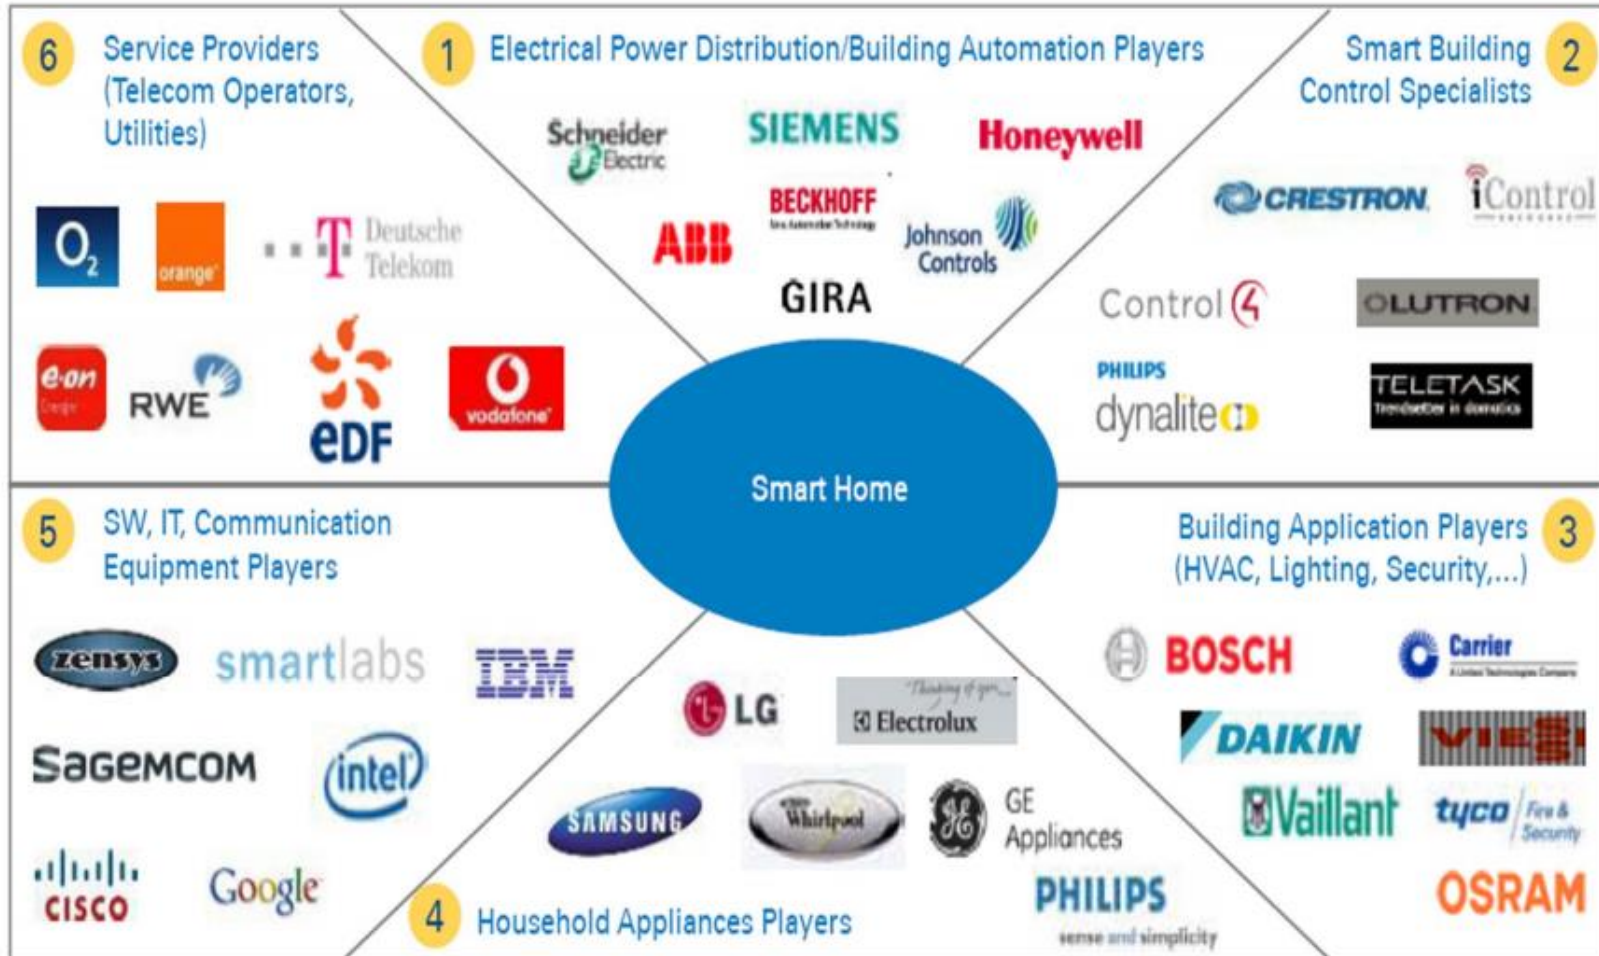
6 Service Providers (Telecom Operators, Utilities)

$O_2$

orange

Deutsche Telekom

e·on

RWE

eDF

vodafone

1 Electrical Power Distribution/Building Automation Players

Schneider Electric

SIEMENS

Honeywell

BECKHOFF

ABB

Johnson Controls

GIRA

Smart Building Control Specialists 2

CRESTRON

iControl

Control4

LUTRON

PHILIPS dynalite

TELETASK

Smart Home

5 SW, IT, Communication Equipment Players

zensys

smartlabs

IBM

SAGEMCOM

intel

cisco

Google

Building Application Players (HVAC, Lighting, Security,...) 3

BOSCH

Carrier

DAIKIN

VIESMANN

Vaillant

tyco Fire & Security

OSRAM

LG

Electrolux

SAMSUNG

Whirlpool

GE Appliances

PHILIPS sense and simplicity

4 Household Appliances Players